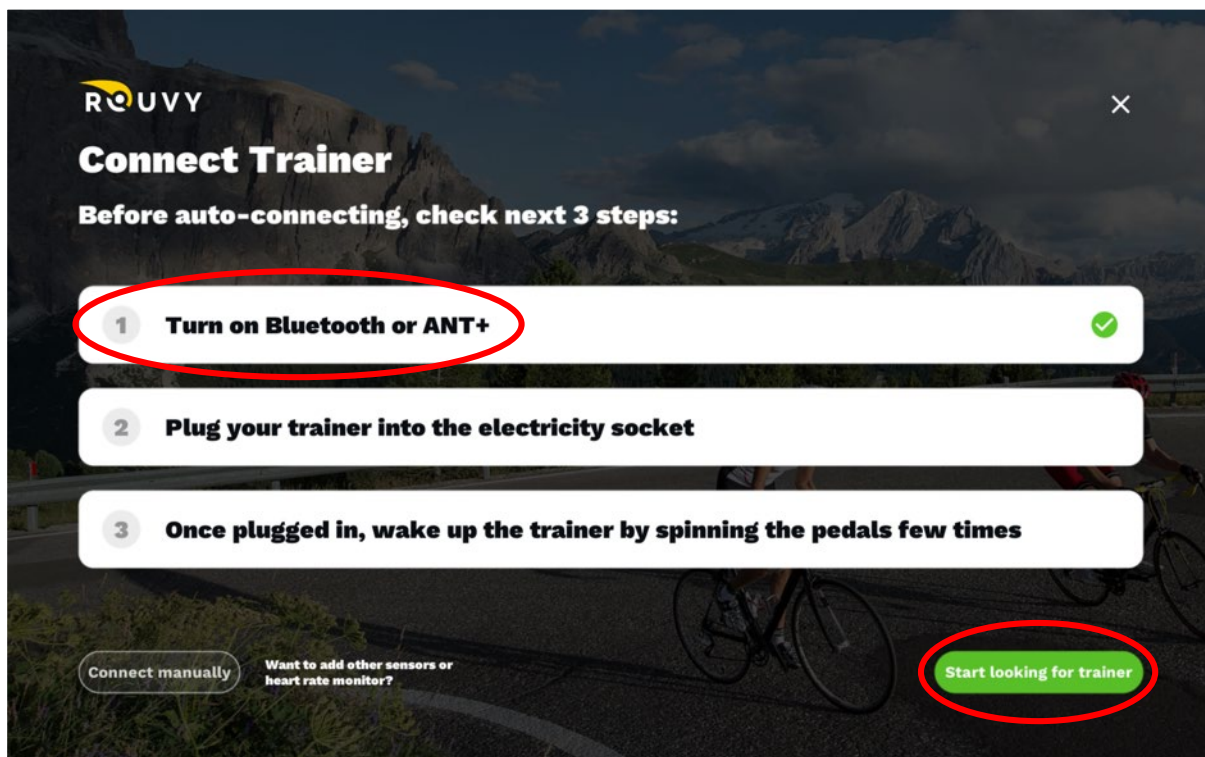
ROUVY

×

Connect Trainer

Before auto-connecting, check next 3 steps:

1 Turn on Bluetooth or ANT+

2 Plug your trainer into the electricity socket

3 Once plugged in, wake up the trainer by spinning the pedals few times

Connect manually

Want to add other sensors or heart rate monitor?

Start looking for trainer